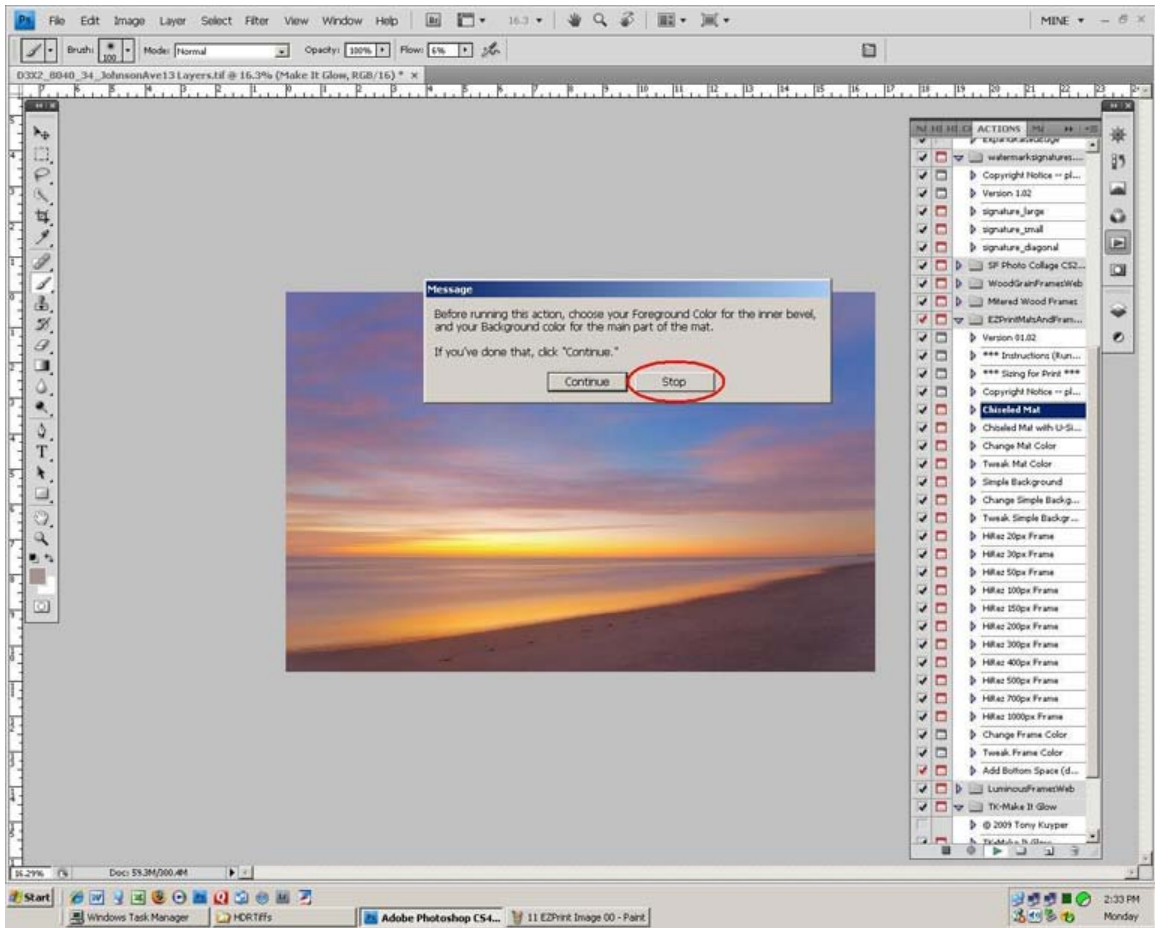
Ps File Edit Image Layer Select Filter View Window Help Br 16.3 MINE

Brush: 100 Mode: Normal Opacity: 100% Flow: 6%

D3X2_8040_34_JohnsonAve13 Layers.tif @ 16.3% (Make It Glow, RGB/16) * ×

Message

Before running this action, choose your Foreground Color for the inner bevel, and your Background color for the main part of the mat.

If you've done that, click "Continue."

Continue Stop

ACTIONS

ExpandCanvasEdge
watermarksignatures...
Copyright Notice -- pl...
Version 1.02
signature_large
signature_small
signature_diagonal
SF Photo Collage CS2...
WoodGrainFramesWeb
Mitered Wood Frames
EZPrintMatsAndFram...
Version 01.02
*** Instructions (Run...
*** Sizing for Print ***
Copyright Notice -- pl...
Chiseled Mat
Chiseled Mat with U-Si...
Change Mat Color
Tweak Mat Color
Simple Background
Change Simple Backg...
Tweak Simple Backgr...
HiRez 20px Frame
HiRez 30px Frame
HiRez 50px Frame
HiRez 100px Frame
HiRez 150px Frame
HiRez 200px Frame
HiRez 300px Frame
HiRez 400px Frame
HiRez 500px Frame
HiRez 700px Frame
HiRez 1000px Frame
Change Frame Color
Tweak Frame Color
Add Bottom Space (d...
LuminousFramesWeb
TK-Make It Glow
© 2009 Tony Kuyper
TK-Make It Glow

16.29% Doc: 59.3M/300.4M

Start Windows Task Manager HDRTiffs Adobe Photoshop CS4... 11 EZPrint Image 00 - Paint 2:33 PM Monday